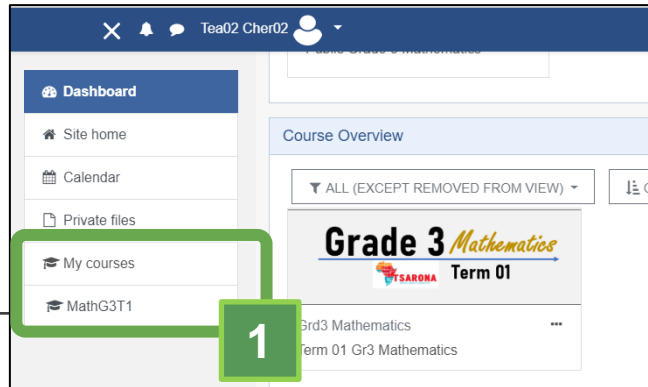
Tea02 Cher02

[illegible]

Dashboard

Site home

Calendar

Private files

My courses

MathG3T1

1

Course Overview

ALL (EXCEPT REMOVED FROM VIEW)

Grade 3 Mathematics

TSARONA Term 01

Grd3 Mathematics

Term 01 Gr3 Mathematics